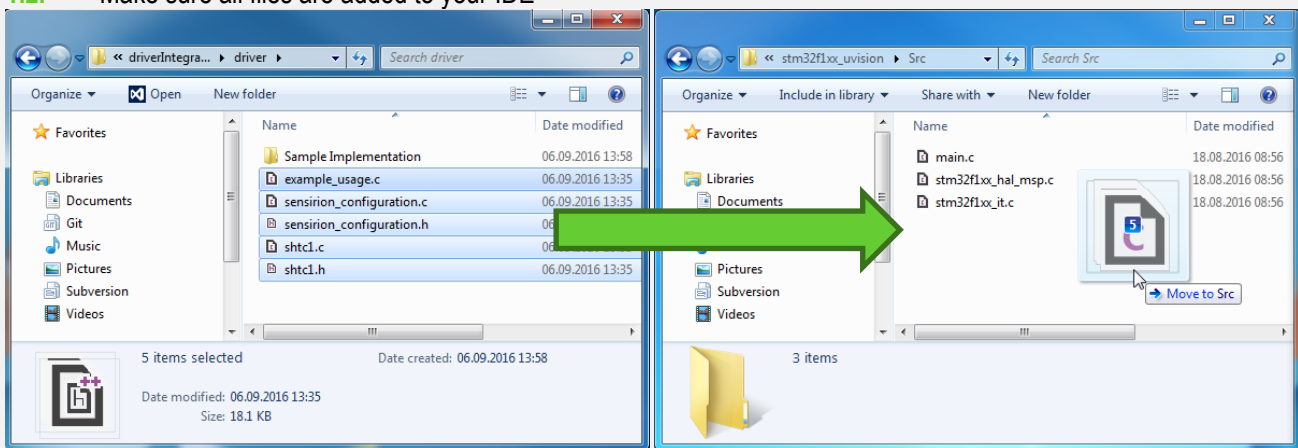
Make sure all files are added to your IDE

« driverIntegra... ▸ driver ▸
Search driver
Organize ▾ Open New folder
Favorites
Libraries
Documents
Git
Music
Pictures
Subversion
Videos

| Name | Date modified |
|---|---|
| Sample Implementation | 06.09.2016 13:58 |
| example_usage.c | 06.09.2016 13:35 |
| sensirion_configuration.c | 06.09.2016 13:35 |
| sensirion_configuration.h | 06 |
| shtc1.c | 06 |
| shtc1.h | 06.09.2016 13:35 |

5 items selected
Date created: 06.09.2016 13:58
Date modified: 06.09.2016 13:35
Size: 18.1 KB

« stm32f1xx_uvision ▸ Src
Search Src
Organize ▾ Include in library ▾ Share with ▾ New folder
Favorites
Libraries
Documents
Pictures
Subversion
Videos

| Name | Date modified |
|---|---|
| main.c | 18.08.2016 08:56 |
| stm32f1xx_hal_msp.c | 18.08.2016 08:56 |
| stm32f1xx_it.c | 18.08.2016 08:56 |

5
Move to Src
3 items